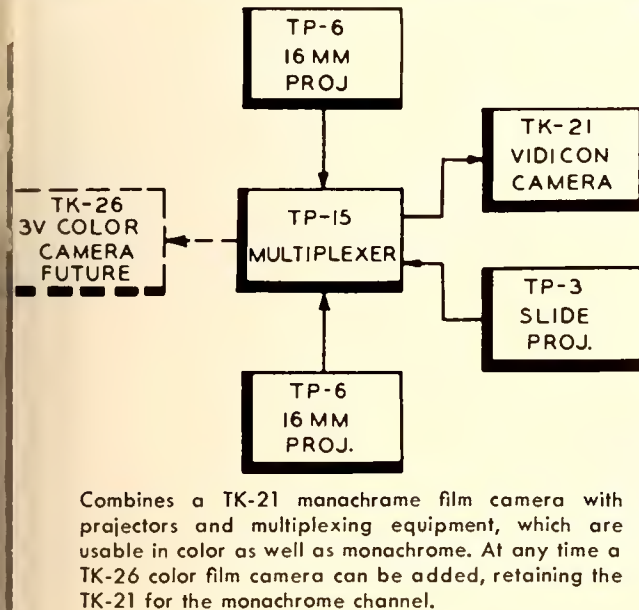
TP-6
16 MM
PROJ

TK-21
VIDICON
CAMERA

TK-26
3V COLOR
CAMERA
FUTURE

TP-15
MULTIPLEXER

TP-3
SLIDE
PROJ.

TP-6
16 MM
PROJ.

Combines a TK-21 monochrome film camera with projectors and multiplexing equipment, which are usable in color as well as monochrome. At any time a TK-26 color film camera can be added, retaining the TK-21 for the monochrome channel.